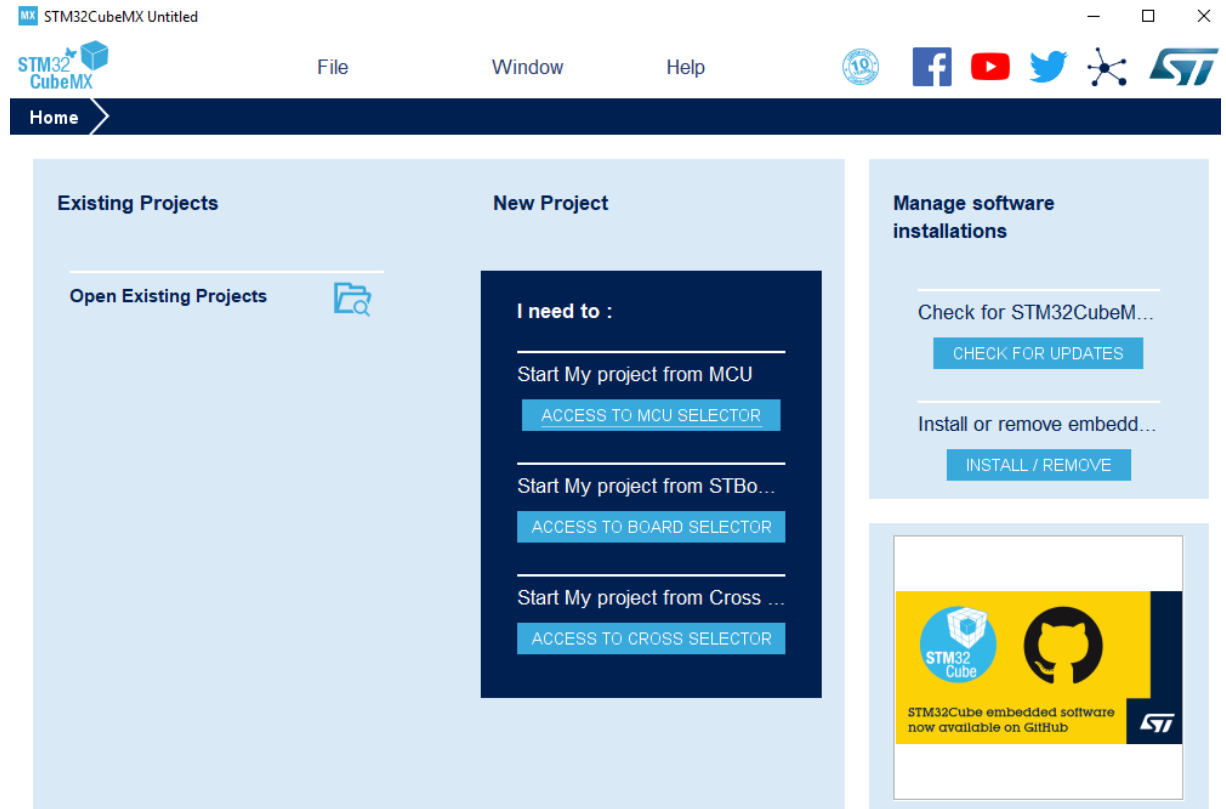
MX STM32CubeMX Untitled

STM32 CubeMX

File

Window

Help

10

Home

Existing Projects

Open Existing Projects

New Project

I need to :

Start My project from MCU

ACCESS TO MCU SELECTOR

Start My project from STBo...

ACCESS TO BOARD SELECTOR

Start My project from Cross ...

ACCESS TO CROSS SELECTOR

Manage software installations

Check for STM32CubeM...

CHECK FOR UPDATES

Install or remove embedd...

INSTALL / REMOVE

STM32 Cube

STM32Cube embedded software now available on GitHub

ST